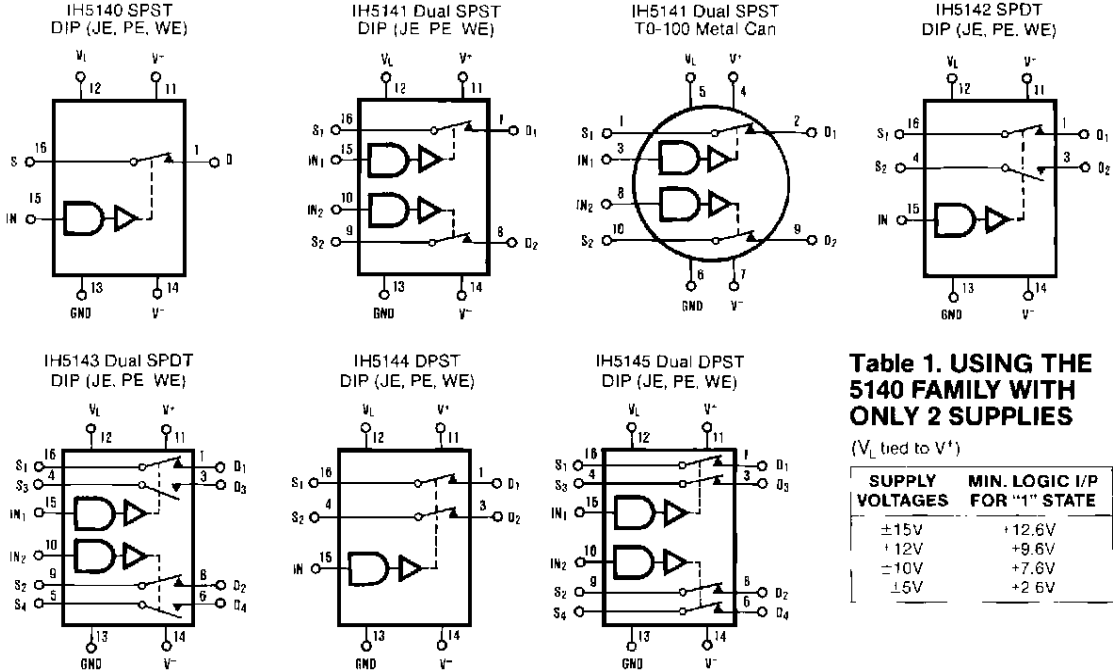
IH5140 SPST
DIP (JE, PE, WE)

$V_L$ 12 $V^-$ 11
S 16 1 D
IN 15
13 GND 14 $V^-$

IH5141 Dual SPST
DIP (JE PE WE)

$V_L$ 12 $V^+$ 11
$S_1$ 16 1 $D_1$
$IN_1$ 15
$IN_2$ 10
$S_2$ 9 8 $D_2$
13 GND 14 $V^-$

IH5141 Dual SPST
T0-100 Metal Can

$V_L$ 5 $V^+$ 4
$S_1$ 1 2 $D_1$
$IN_1$ 3
$IN_2$ 8
$S_2$ 10 9 $D_2$
6 GND 7 $V^-$

IH5142 SPDT
DIP (JE, PE, WE)

$V_L$ 12 $V^-$ 11
$S_1$ 16 1 $D_1$
$S_2$ 4 3 $D_2$
IN 15
13 GND 14 $V^-$

IH5143 Dual SPDT
DIP (JE, PE WE)

$V_L$ 12 $V^+$ 11
$S_1$ 16 1 $D_1$
$S_3$ 4 3 $D_3$
$IN_1$ 15
$IN_2$ 10
$S_2$ 9 8 $D_2$
$S_4$ 5 6 $D_4$
13 GND 14 $V^-$

IH5144 DPST
DIP (JE, PE, WE)

$V_L$ 12 $V^+$ 11
$S_1$ 16 1 $D_1$
$S_2$ 4 3 $D_2$
IN 15
13 GND 14 $V^-$

IH5145 Dual DPST
DIP (JE, PE, WE)

$V_L$ 12 $V^+$ 11
$S_1$ 16 1 $D_1$
$S_3$ 4 3 $D_3$
$IN_1$ 15
$IN_2$ 10
$S_2$ 9 8 $D_2$
$S_4$ 6 $D_4$
13 GND 14 $V^-$

Table 1. USING THE 5140 FAMILY WITH ONLY 2 SUPPLIES

($V_L$ tied to $V^+$)

| SUPPLY VOLTAGES | MIN. LOGIC I/P FOR "1" STATE |
|---|---|
| ±15V | +12.6V |
| +12V | +9.6V |
| ±10V | +7.6V |
| ±5V | +2.6V |